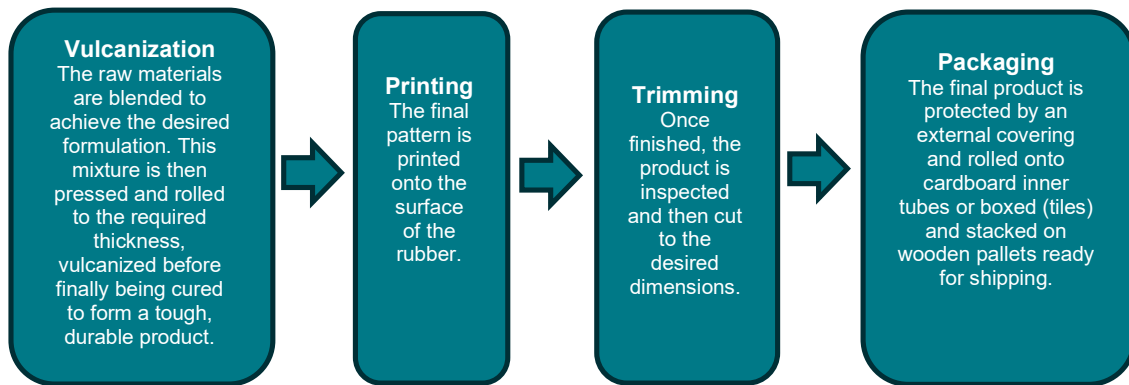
Vulcanization
The raw materials are blended to achieve the desired formulation. This mixture is then pressed and rolled to the required thickness, vulcanized before finally being cured to form a tough, durable product.

Printing
The final pattern is printed onto the surface of the rubber.

Trimming
Once finished, the product is inspected and then cut to the desired dimensions.

Packaging
The final product is protected by an external covering and rolled onto cardboard inner tubes or boxed (tiles) and stacked on wooden pallets ready for shipping.